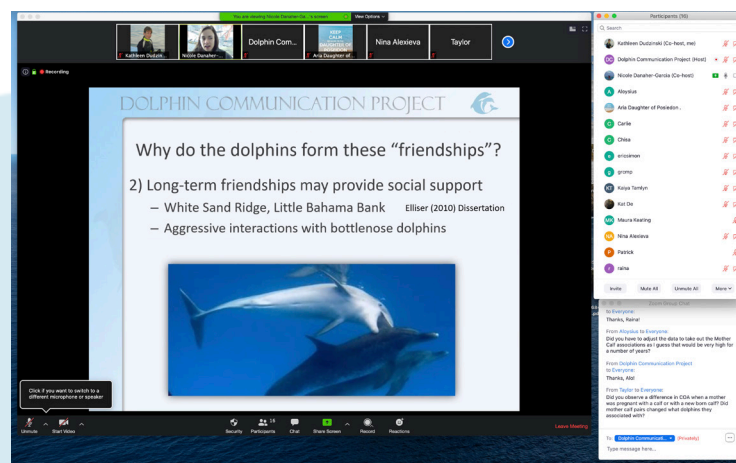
You are viewing Nicole Danaher-Ga...'s screen   View Options

Kathleen Dudzi...   Nicole Danaher-...   Dolphin Com...   KEEP CALM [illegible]   Aria Daughter of...   Nina Alexieva   Taylor

Recording

DOLPHIN COMMUNICATION PROJECT

Why do the dolphins form these "friendships"?

2) Long-term friendships may provide social support

– White Sand Ridge, Little Bahama Bank   Elliser (2010) Dissertation

– Aggressive interactions with bottlenose dolphins

Click if you want to switch to a different microphone or speaker

Unmute   Start Video   Security   16 Participants   Chat   Share Screen   Record   Reactions   Leave Meeting

Participants (16)

Search

Kathleen Dudzinski (Co-host, me)
Dolphin Communication Project (Host)
Nicole Danaher-Garcia (Co-host)
Aloysius
Aria Daughter of Poseidon...
Carlie
Chloe
ericsimon
gromp
Kaiya Tamlyn
Kat De
Maura Keating
Nina Alexieva
Patrick
raina

Invite   Mute All   Unmute All   More

Zoom Group Chat

to Everyone:
Thanks, Raina!

From Aloysius to Everyone:
Did you have to adjust the data to take out the Mother Calf associations as I guess that would be very high for a number of years?

From Dolphin Communication Project to Everyone:
Thanks, Alo!

From Taylor to Everyone:
Did you observe a difference in COA when a mother was pregnant with a calf or with a new born calf? Did mother calf pairs changed what dolphins they associated with?

To: Dolphin Communicati... (Privately)

Type message here...